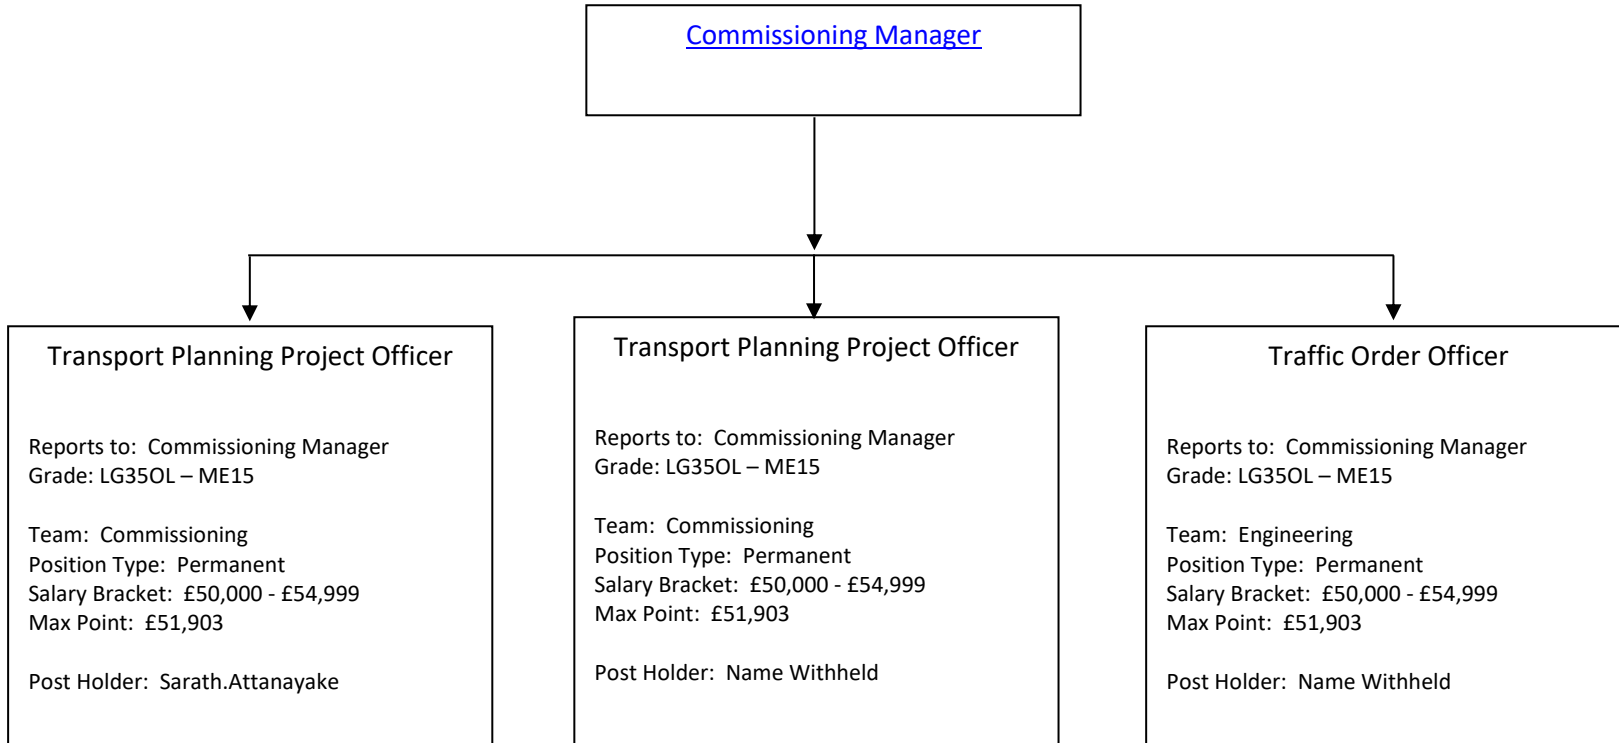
Commissioning Manager

Transport Planning Project Officer

Reports to: Commissioning Manager
Grade: LG35OL – ME15

Team: Commissioning
Position Type: Permanent
Salary Bracket: £50,000 - £54,999
Max Point: £51,903

Post Holder: Sarath.Attanayake

Transport Planning Project Officer

Reports to: Commissioning Manager
Grade: LG35OL – ME15

Team: Commissioning
Position Type: Permanent
Salary Bracket: £50,000 - £54,999
Max Point: £51,903

Post Holder: Name Withheld

Traffic Order Officer

Reports to: Commissioning Manager
Grade: LG35OL – ME15

Team: Engineering
Position Type: Permanent
Salary Bracket: £50,000 - £54,999
Max Point: £51,903

Post Holder: Name Withheld